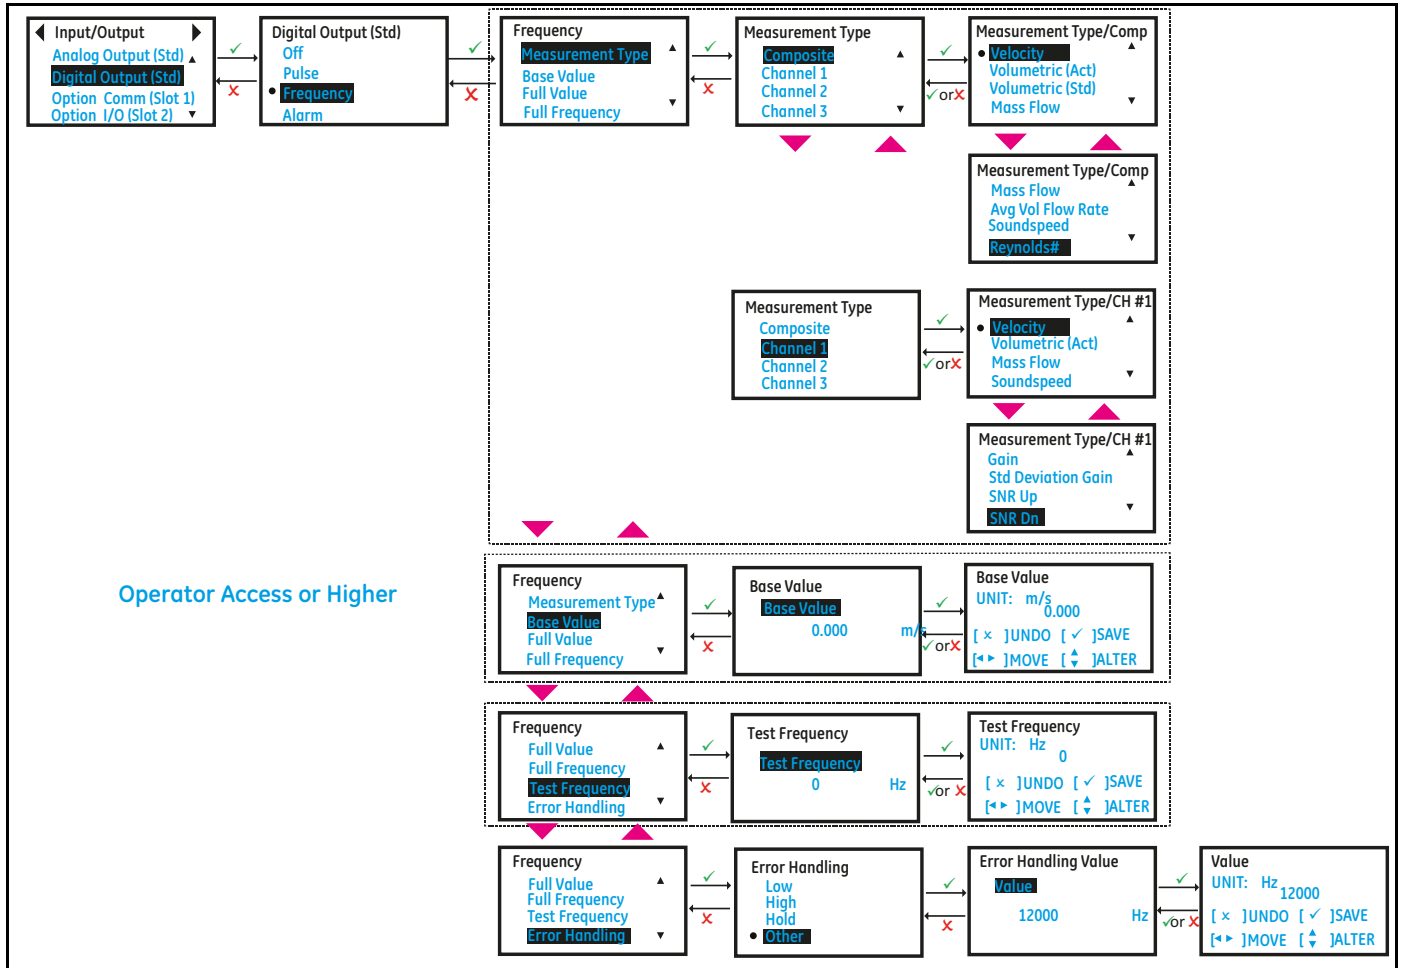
Input/Output
Analog Output (Std)
Digital Output (Std)
Option Comm (Slot 1)
Option I/O (Slot 2)

Digital Output (Std)
Off
Pulse
Frequency
Alarm

Frequency
Measurement Type
Base Value
Full Value
Full Frequency

Measurement Type
Composite
Channel 1
Channel 2
Channel 3

or

Measurement Type/Comp
Velocity
Volumetric (Act)
Volumetric (Std)
Mass Flow

Measurement Type/Comp
Mass Flow
Avg Vol Flow Rate
Soundspeed
Reynolds#

Measurement Type
Composite
Channel 1
Channel 2
Channel 3

or

Measurement Type/CH #1
Velocity
Volumetric (Act)
Mass Flow
Soundspeed

Measurement Type/CH #1
Gain
Std Deviation Gain
SNR Up
SNR Dn

Operator Access or Higher

Frequency
Measurement Type
Base Value
Full Value
Full Frequency

Base Value
Base Value
0.000 m/s

or

Base Value
UNIT: m/s
0.000
[ × ]UNDO [ ✓ ]SAVE
[◄► ]MOVE [ ▲▼ ]ALTER

Frequency
Full Value
Full Frequency
Test Frequency
Error Handling

Test Frequency
Test Frequency
0 Hz

or

Test Frequency
UNIT: Hz
0
[ × ]UNDO [ ✓ ]SAVE
[◄► ]MOVE [ ▲▼ ]ALTER

Frequency
Full Value
Full Frequency
Test Frequency
Error Handling

Error Handling
Low
High
Hold
Other

Error Handling Value
Value
12000 Hz

or

Value
UNIT: Hz
12000
[ × ]UNDO [ ✓ ]SAVE
[◄► ]MOVE [ ▲▼ ]ALTER